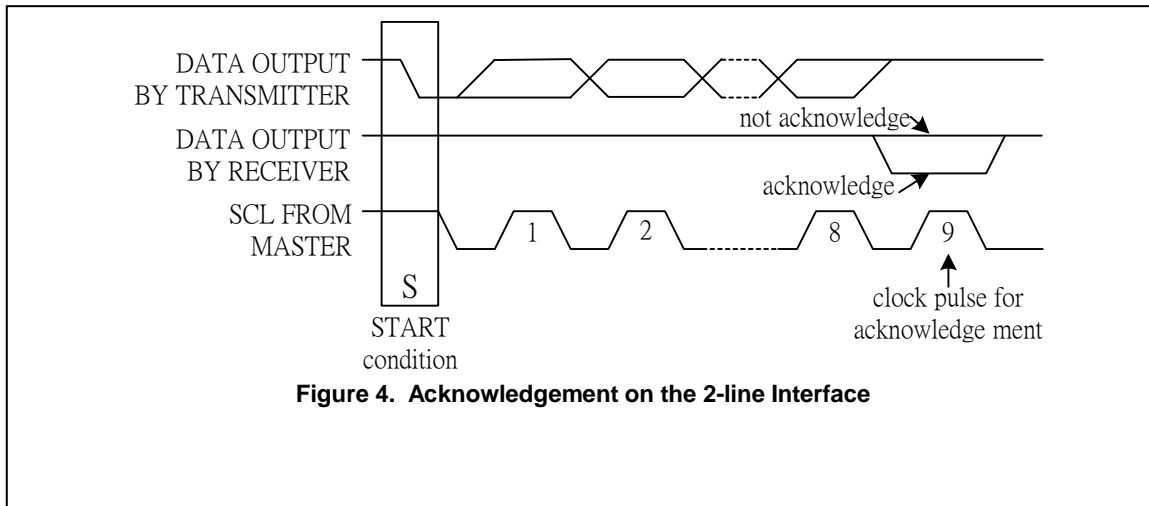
DATA OUTPUT BY TRANSMITTER

DATA OUTPUT BY RECEIVER

not acknowledge

acknowledge

SCL FROM MASTER

1

2

8

9

S

START condition

clock pulse for acknowledge ment

**Figure 4. Acknowledgement on the 2-line Interface**